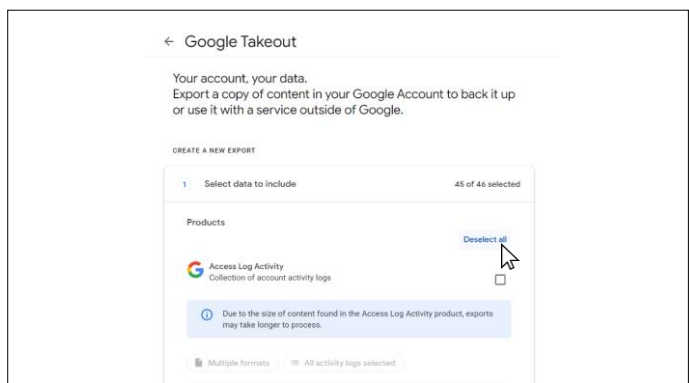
← Google Takeout

Your account, your data.
Export a copy of content in your Google Account to back it up or use it with a service outside of Google.

CREATE A NEW EXPORT

1 Select data to include

45 of 46 selected

Products

Deselect all

Access Log Activity
Collection of account activity logs

Due to the size of content found in the Access Log Activity product, exports may take longer to process.

Multiple formats

All activity logs selected